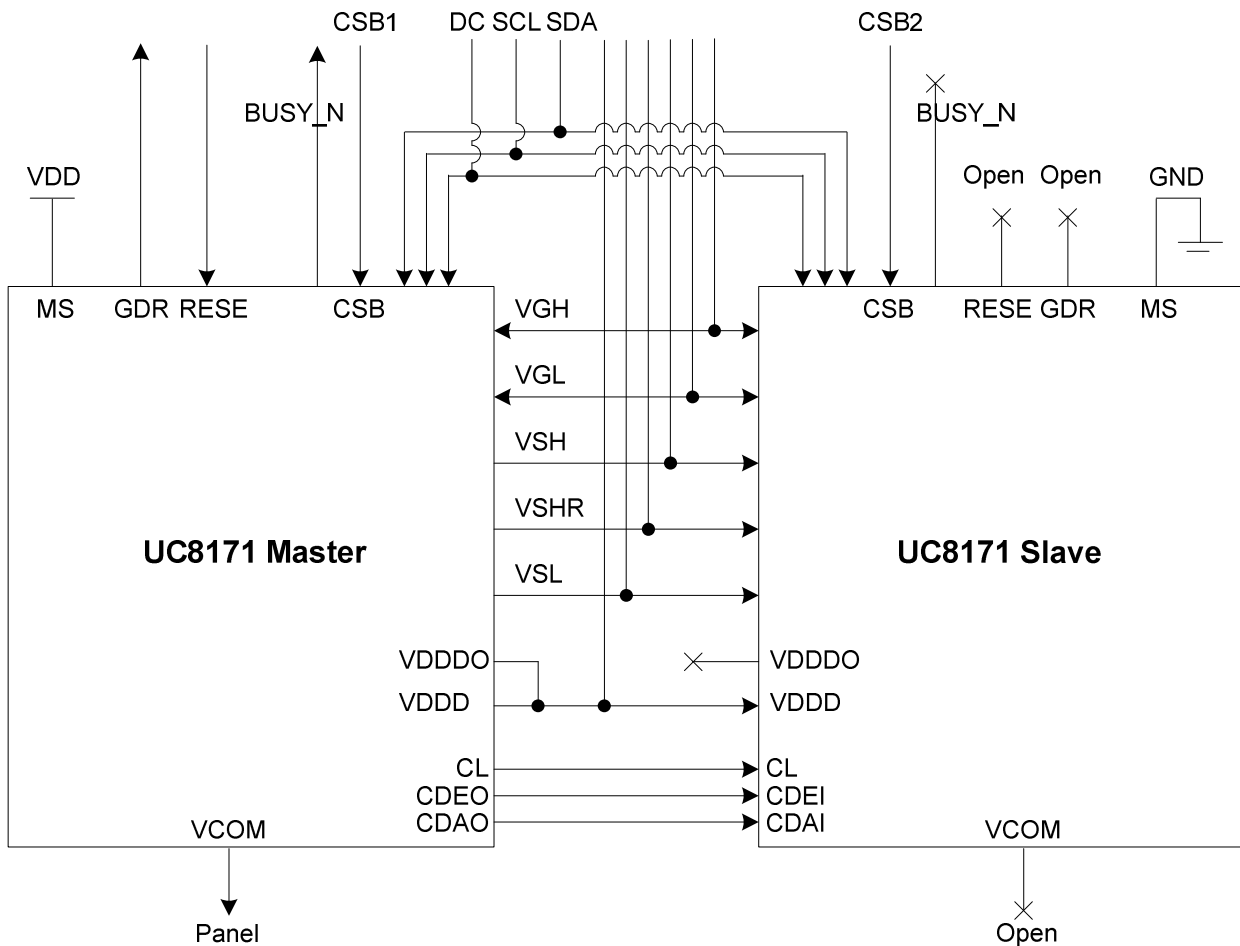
CSB1 DC SCL SDA CSB2

BUSY_N BUSY_N

VDD Open Open GND

MS GDR RESE CSB CSB RESE GDR MS

VGH

VGL

VSH

VSHR

UC8171 Master UC8171 Slave

VSL

VDDDO VDDDO

VDDD VDDD

CL CL
CDEO CDEI
CDAO CDAI
VCOM VCOM

Panel Open